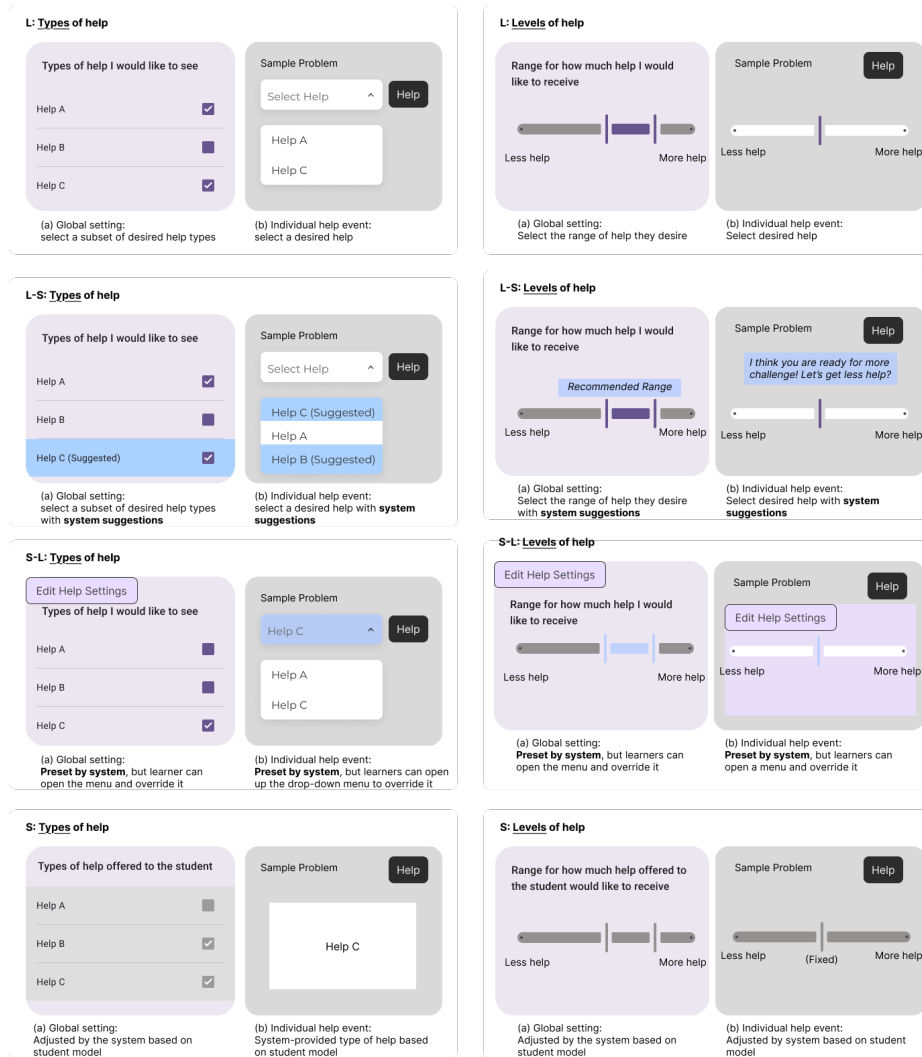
L: Types of help

Types of help I would like to see

Help A
Help B
Help C

Sample Problem
Select Help
Help
Help A
Help C

(a) Global setting: select a subset of desired help types

(b) Individual help event: select a desired help

L: Levels of help

Range for how much help I would like to receive

Less help
More help

Sample Problem
Help
Less help
More help

(a) Global setting: Select the range of help they desire

(b) Individual help event: Select desired help

L-S: Types of help

Types of help I would like to see

Help A
Help B
Help C (Suggested)

Sample Problem
Select Help
Help
Help C (Suggested)
Help A
Help B (Suggested)

(a) Global setting: select a subset of desired help types with **system suggestions**

(b) Individual help event: select a desired help with **system suggestions**

L-S: Levels of help

Range for how much help I would like to receive

Recommended Range

Less help
More help

Sample Problem
Help
I think you are ready for more challenge! Let's get less help?
Less help
More help

(a) Global setting: Select the range of help they desire with **system suggestions**

(b) Individual help event: Select desired help with **system suggestions**

S-L: Types of help

Edit Help Settings
Types of help I would like to see

Help A
Help B
Help C

Sample Problem
Help C
Help
Help A
Help C

(a) Global setting: **Preset by system**, but learner can open the menu and override it

(b) Individual help event: **Preset by system**, but learners can open up the drop-down menu to override it

S-L: Levels of help

Edit Help Settings
Range for how much help I would like to receive

Less help
More help

Sample Problem
Help
Edit Help Settings
Less help
More help

(a) Global setting: **Preset by system**, but learners can open the menu and override it

(b) Individual help event: **Preset by system**, but learners can open a menu and override it

S: Types of help

Types of help offered to the student

Help A
Help B
Help C

Sample Problem
Help
Help C

(a) Global setting: Adjusted by the system based on student model

(b) Individual help event: System-provided type of help based on student model

S: Levels of help

Range for how much help offered to the student would like to receive

Less help
More help

Sample Problem
Help
Less help
(Fixed)
More help

(a) Global setting: Adjusted by the system based on student model

(b) Individual help event: Adjusted by system based on student model